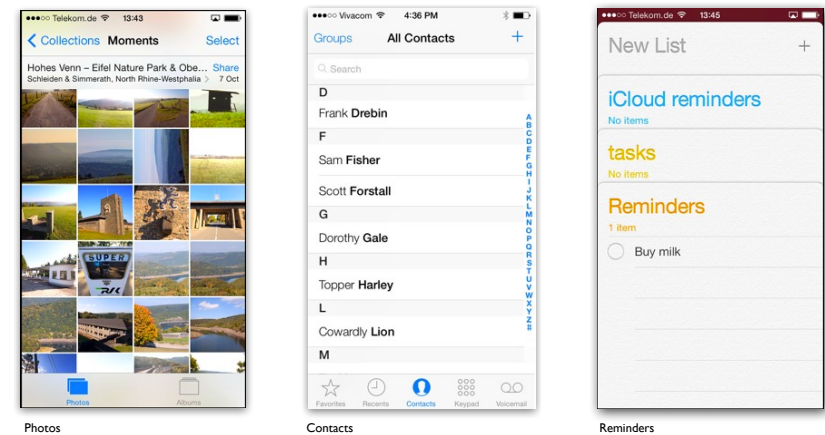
●●●○○ Telekom.de 13:43

Collections Moments Select

Hohes Venn – Eifel Nature Park & Obe... Share
Schleiden & Simmerath, North Rhine-Westphalia > 7 Oct

SUPER

Photos Albums

Photos

●●●○○ Vivacom 4:36 PM

Groups All Contacts +

Search

D
Frank Drebin
F
Sam Fisher
Scott Forstall
G
Dorothy Gale
H
Topper Harley
L
Cowardly Lion
M

A B C D E F G H I J K L M N O P Q R S T U V W X Y Z #

Favorites Recents Contacts Keypad Voicemail

Contacts

●●●○○ Telekom.de 13:45

New List +

iCloud reminders
No items

tasks
No items

Reminders
1 item

Buy milk

Reminders